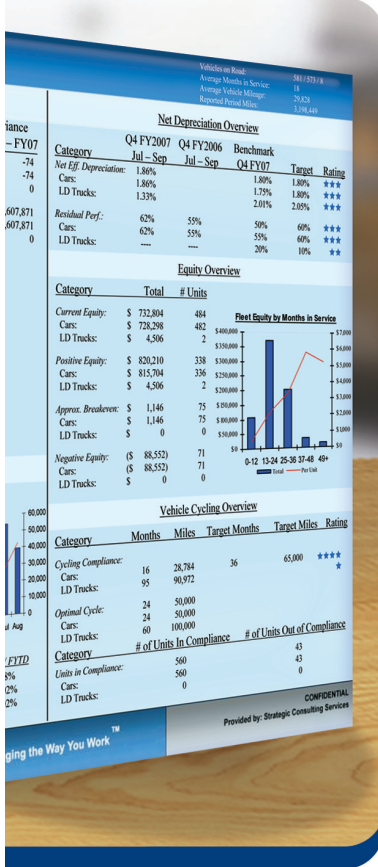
Vehicles on Road: 581 / 573 / 8
Average Months in Service: 18
Average Vehicle Mileage: 29,828
Reported Period Miles: 3,198,449

iance
– FY07
-74
-74
0
,607,871
,607,871
0

Net Depreciation Overview

| Category | Q4 FY2007 Jul – Sep | Q4 FY2006 Jul – Sep | Benchmark Q4 FY07 | Target | Rating |
|---|---|---|---|---|---|
| Net Eff. Depreciation: | 1.86% | | 1.80% | 1.80% | ★★★ |
| Cars: | 1.86% | | 1.75% | 1.80% | ★★★ |
| LD Trucks: | 1.33% | | 2.01% | 2.05% | ★★★ |
| Residual Perf.: | 62% | 55% | 50% | 60% | ★★★ |
| Cars: | 62% | 55% | 55% | 60% | ★★★ |
| LD Trucks: | ---- | ---- | 20% | 10% | ★★ |

Equity Overview

| Category | Total | # Units |
|---|---|---|
| Current Equity: | $ 732,804 | 484 |
| Cars: | $ 728,298 | 482 |
| LD Trucks: | $ 4,506 | 2 |
| Positive Equity: | $ 820,210 | 338 |
| Cars: | $ 815,704 | 336 |
| LD Trucks: | $ 4,506 | 2 |
| Approx. Breakeven: | $ 1,146 | 75 |
| Cars: | $ 1,146 | 75 |
| LD Trucks: | $ 0 | 0 |
| Negative Equity: | ($ 88,552) | 71 |
| Cars: | ($ 88,552) | 71 |
| LD Trucks: | $ 0 | 0 |

Fleet Equity by Months in Service
$400,000 $350,000 $300,000 $250,000 $200,000 $150,000 $100,000 $50,000 $0
$7,000 $6,000 $5,000 $4,000 $3,000 $2,000 $1,000 $0
0-12 13-24 25-36 37-48 49+
Total Per Unit

60,000 50,000 40,000 30,000 20,000 10,000 0
ul Aug

Vehicle Cycling Overview

| Category | Months | Miles | Target Months | Target Miles | Rating |
|---|---|---|---|---|---|
| Cycling Compliance: | | | | | |
| Cars: | 16 | 28,784 | 36 | 65,000 | ★★★★ |
| LD Trucks: | 95 | 90,972 | | | ★ |
| Optimal Cycle: | 24 | 50,000 | | | |
| Cars: | 24 | 50,000 | | | |
| LD Trucks: | 60 | 100,000 | | | |

| Category | # of Units In Compliance | # of Units Out of Compliance |
|---|---|---|
| Units in Compliance: | 560 | 43 |
| Cars: | 560 | 43 |
| LD Trucks: | 0 | 0 |

FYTD
8%
2%
2%

CONFIDENTIAL
Provided by: Strategic Consulting Services

ging the Way You Work™